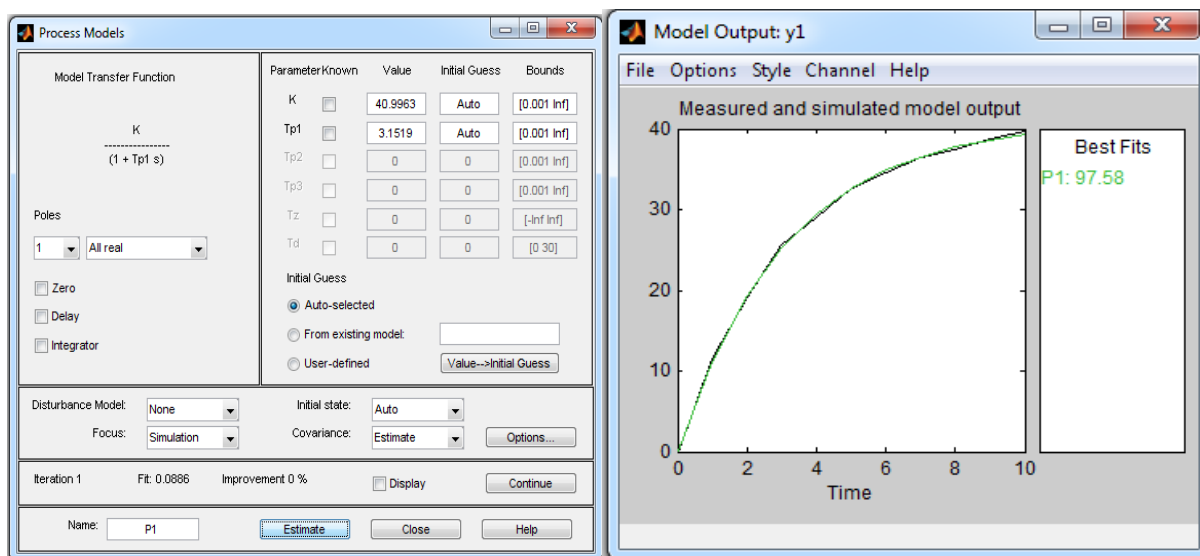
Process Models

Model Transfer Function

K
----------------
(1 + Tp1 s)

Poles

1 All real

Zero

Delay

Integrator

| Parameter | Known | Value | Initial Guess | Bounds |
|---|---|---|---|---|
| K | | 40.9963 | Auto | [0.001 Inf] |
| Tp1 | | 3.1519 | Auto | [0.001 Inf] |
| Tp2 | | 0 | 0 | [0.001 Inf] |
| Tp3 | | 0 | 0 | [0.001 Inf] |
| Tz | | 0 | 0 | [-Inf Inf] |
| Td | | 0 | 0 | [0 30] |

Initial Guess

Auto-selected

From existing model:

User-defined

Value-->Initial Guess

Disturbance Model: None

Focus: Simulation

Initial state: Auto

Covariance: Estimate

Options...

Iteration 1 Fit: 0.0886 Improvement 0 %

Display

Continue

Name: P1

Estimate

Close

Help

Model Output: y1

File Options Style Channel Help

Measured and simulated model output

40
30
20
10
0

0 2 4 6 8 10

Time

Best Fits

P1: 97.58